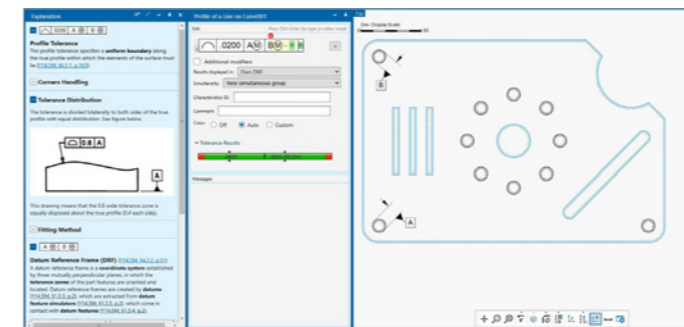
Explanation

.0200 A B

Profile Tolerance

The profile tolerance specifies a uniform boundary along the true profile within which the elements of the surface must lie (Y14.5M, 8.1.1, p.163).

Corners Handling

Tolerance Distribution

The tolerance is divided bilaterally to both sides of the true profile with equal distribution. See figure below.

0.8 A

A

This drawing means that the 0.8 wide tolerance zone is equally disposed about the true profile (0.4 each side).

Fitting Method

Datum Reference Frame (DRF) (Y14.5M, 4.2.2, p.51)

A datum reference frame is a coordinate system established by three mutually perpendicular planes, in which the tolerance zones of the part features are oriented and located. Datum reference frames are created by datums (Y14.5M, 4.1.5.3, p.2), which are extracted from datum feature simulations (Y14.5M, 4.1.5.5, p.2), which come in contact with datum features (Y14.5M, 4.1.2.4, p.2).

Profile of a Line on Curve001

Edit

.0200 A M B M

Additional modifiers

Results displayed in: Own DRF

Simultaneity: New simultaneous group

Characteristic ID:

Comment:

Color: Off Auto Custom

Tolerance Results

Messages

Top

Dim. Display Scale

B

A